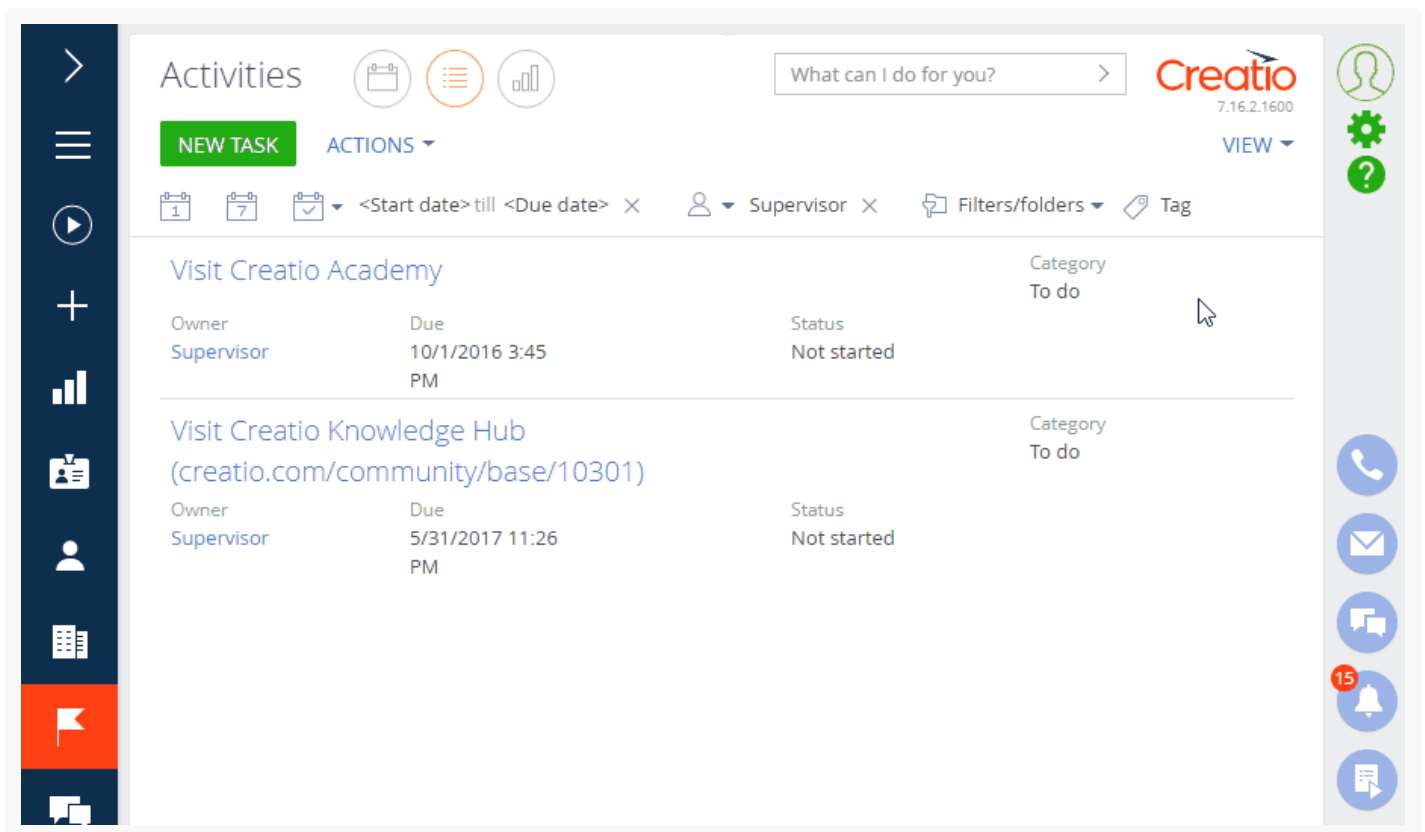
Activities

What can I do for you?

Creatio
7.16.2.1600

NEW TASK ACTIONS

VIEW

1 7 <Start date> till <Due date> × Supervisor × Filters/folders Tag

Visit Creatio Academy

Category
To do

Owner
Supervisor

Due
10/1/2016 3:45 PM

Status
Not started

Visit Creatio Knowledge Hub (creatio.com/community/base/10301)

Category
To do

Owner
Supervisor

Due
5/31/2017 11:26 PM

Status
Not started

15